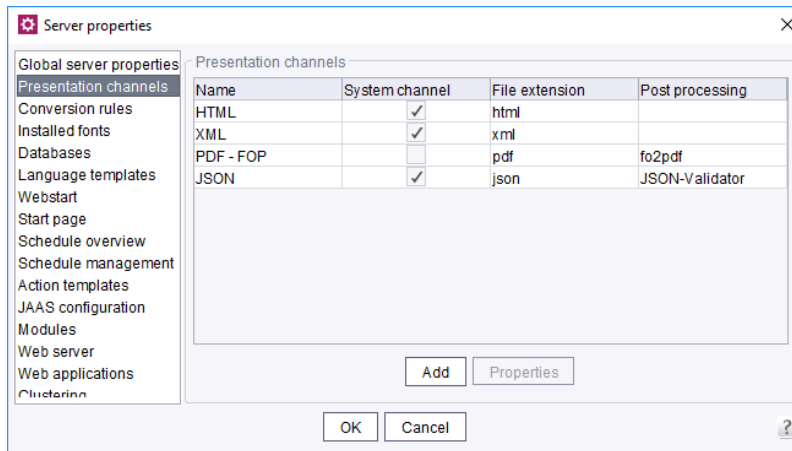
Server properties

Global server properties
Presentation channels
Conversion rules
Installed fonts
Databases
Language templates
Webstart
Start page
Schedule overview
Schedule management
Action templates
JAAS configuration
Modules
Web server
Web applications
Clustering

Presentation channels

| Name | System channel | File extension | Post processing |
|---|---|---|---|
| HTML | ✓ | html | |
| XML | ✓ | xml | |
| PDF - FOP | | pdf | fo2pdf |
| JSON | ✓ | json | JSON-Validator |

Add
Properties

OK
Cancel
?